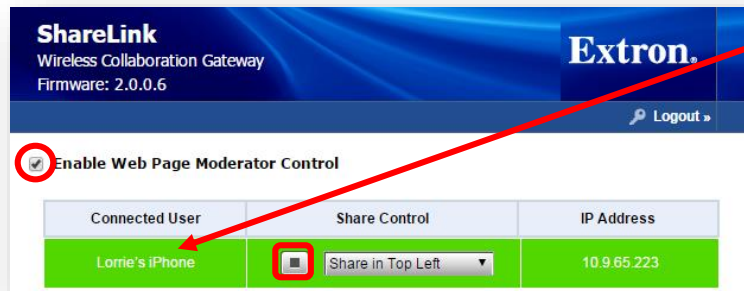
ShareLink
Wireless Collaboration Gateway
Firmware: 2.0.0.6

Extron.

Logout »

Enable Web Page Moderator Control

| Connected User | Share Control | IP Address |
|---|---|---|
| Lorrie's iPhone | Share in Top Left | 10.9.65.223 |